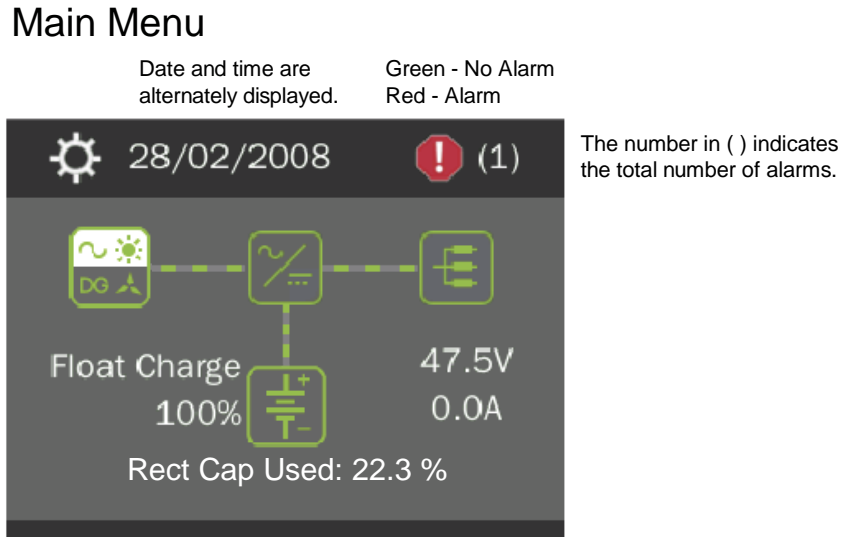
Main Menu

Date and time are alternately displayed.

Green - No Alarm
Red - Alarm

28/02/2008

(1)

The number in ( ) indicates the total number of alarms.

DG

Float Charge
100%

47.5V
0.0A

Rect Cap Used: 22.3 %